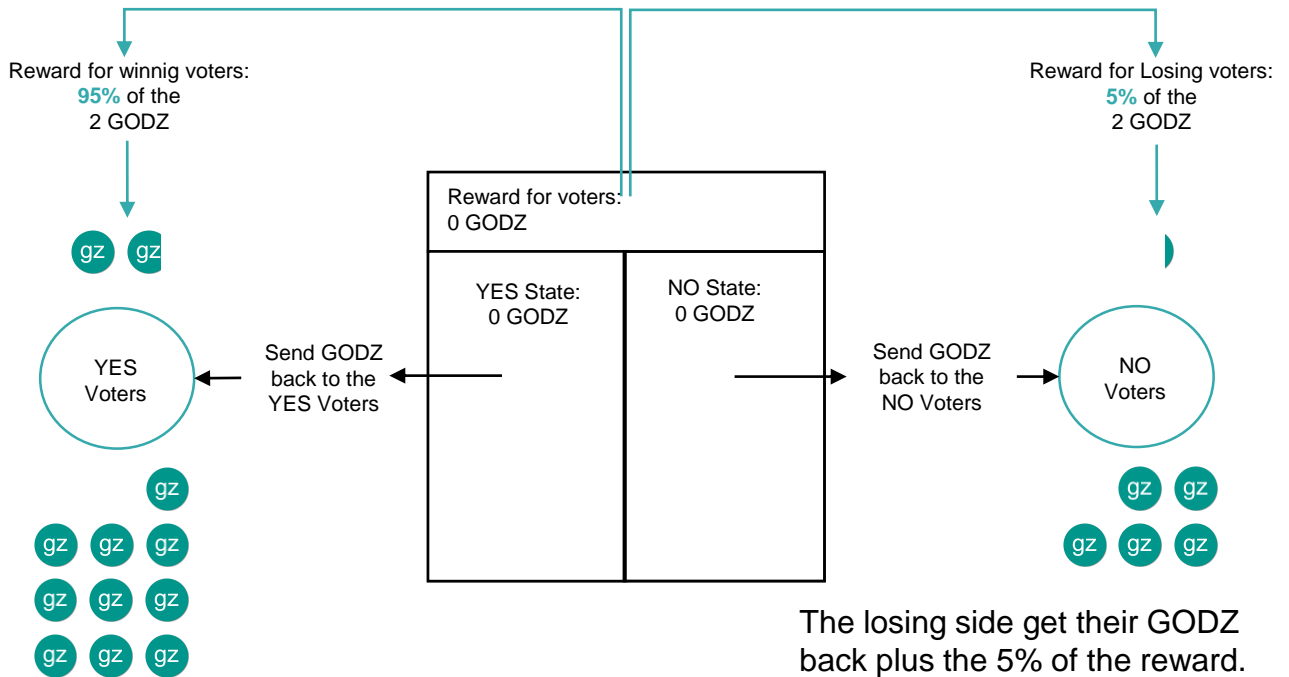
Reward for winnig voters:
**95%** of the
2 GODZ

Reward for Losing voters:
**5%** of the
2 GODZ

Reward for voters:
0 GODZ

gz gz

YES State:
0 GODZ

NO State:
0 GODZ

YES
Voters

Send GODZ
back to the
YES Voters

Send GODZ
back to the
NO Voters

NO
Voters

gz

gz gz gz

gz gz gz

gz gz gz

gz gz

gz gz gz

The losing side get their GODZ back plus the 5% of the reward.